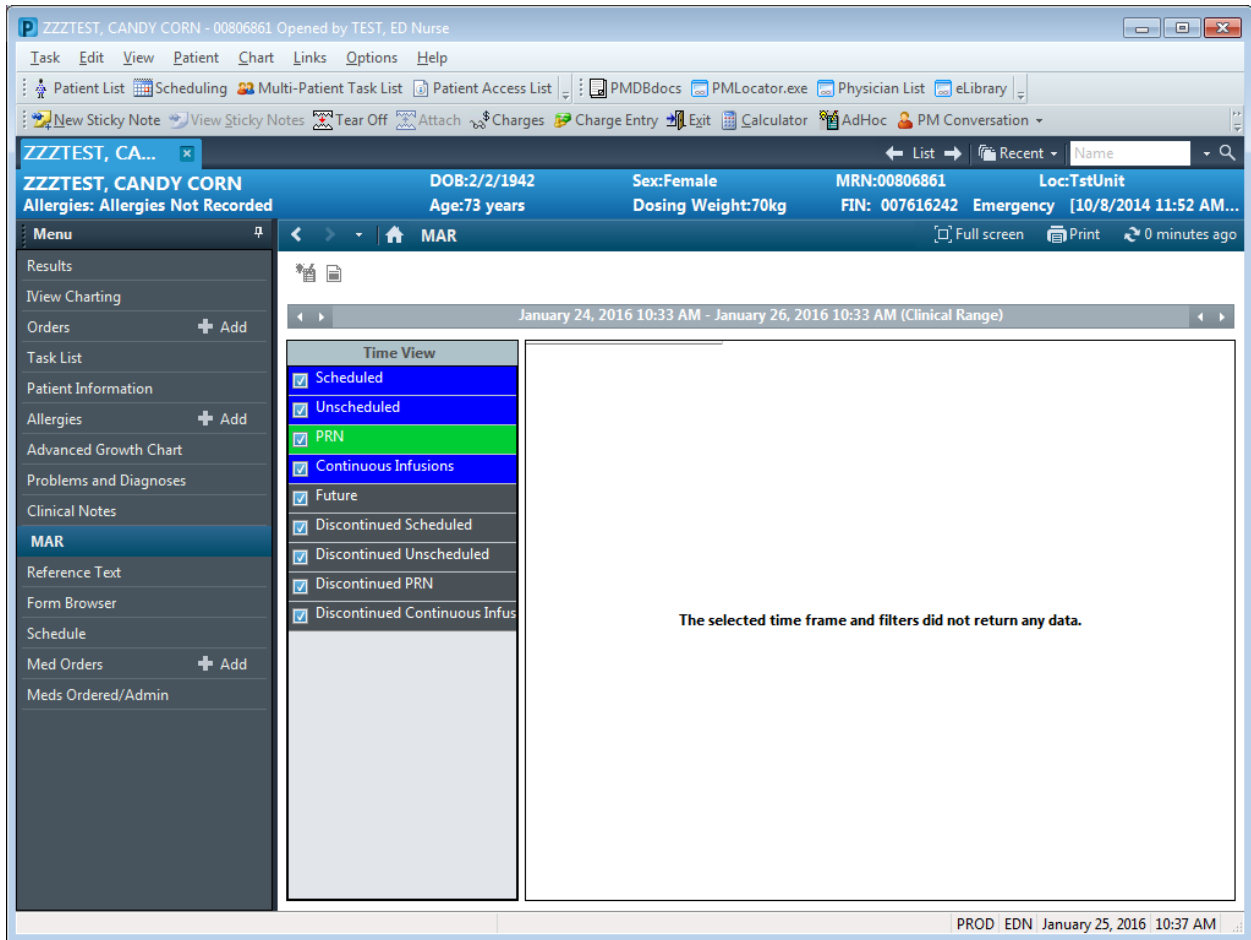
ZZZTEST, CANDY CORN - 00806861 Opened by TEST, ED Nurse

Task Edit View Patient Chart Links Options Help

Patient List Scheduling Multi-Patient Task List Patient Access List PMDBdocs PMLocator.exe Physician List eLibrary

New Sticky Note View Sticky Notes Tear Off Attach Charges Charge Entry Exit Calculator AdHoc PM Conversation

ZZZTEST, CA...

List Recent Name

ZZZTEST, CANDY CORN
Allergies: Allergies Not Recorded
DOB:2/2/1942
Age:73 years
Sex:Female
Dosing Weight:70kg
MRN:00806861
FIN: 007616242
Loc:TstUnit
Emergency [10/8/2014 11:52 AM...

Menu

Results
IView Charting
Orders Add
Task List
Patient Information
Allergies Add
Advanced Growth Chart
Problems and Diagnoses
Clinical Notes
MAR
Reference Text
Form Browser
Schedule
Med Orders Add
Meds Ordered/Admin

MAR

Full screen Print 0 minutes ago

January 24, 2016 10:33 AM - January 26, 2016 10:33 AM (Clinical Range)

Time View
Scheduled
Unscheduled
PRN
Continuous Infusions
Future
Discontinued Scheduled
Discontinued Unscheduled
Discontinued PRN
Discontinued Continuous Infus

The selected time frame and filters did not return any data.

PROD EDN January 25, 2016 10:37 AM